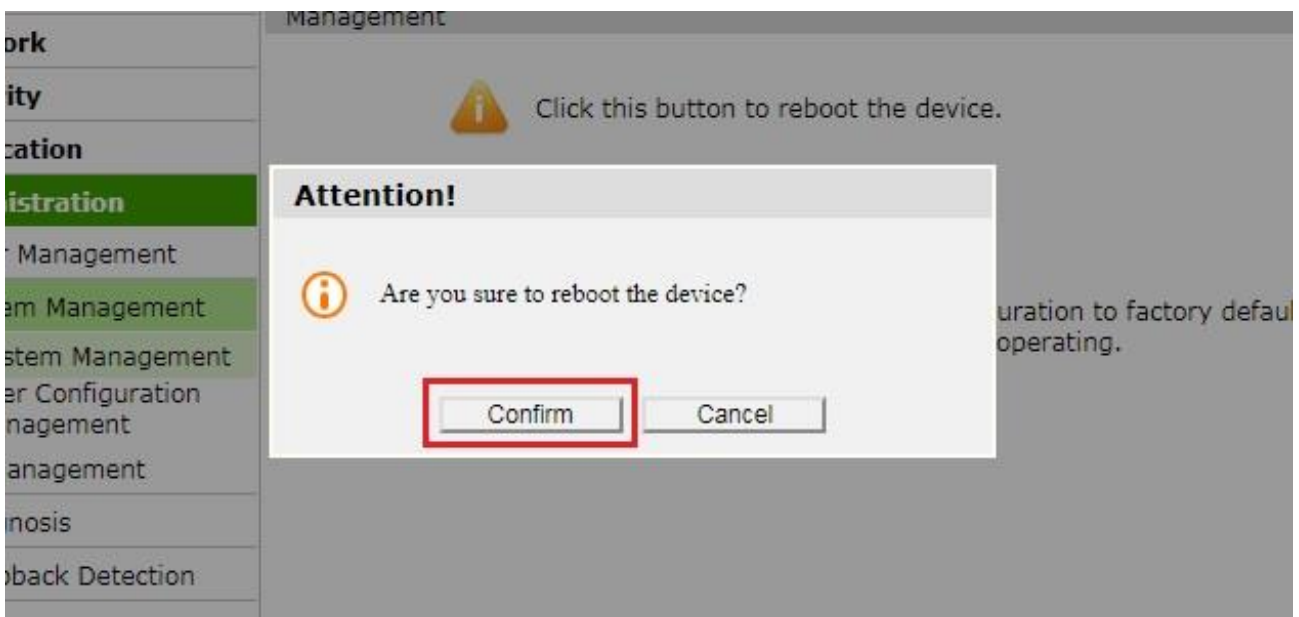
ork
ity
cation
istration
r Management
em Management
stem Management
er Configuration
nagement
anagement
nosis
back Detection

Management

Click this button to reboot the device.

uration to factory defaul
operating.

Attention!

Are you sure to reboot the device?

Confirm
Cancel